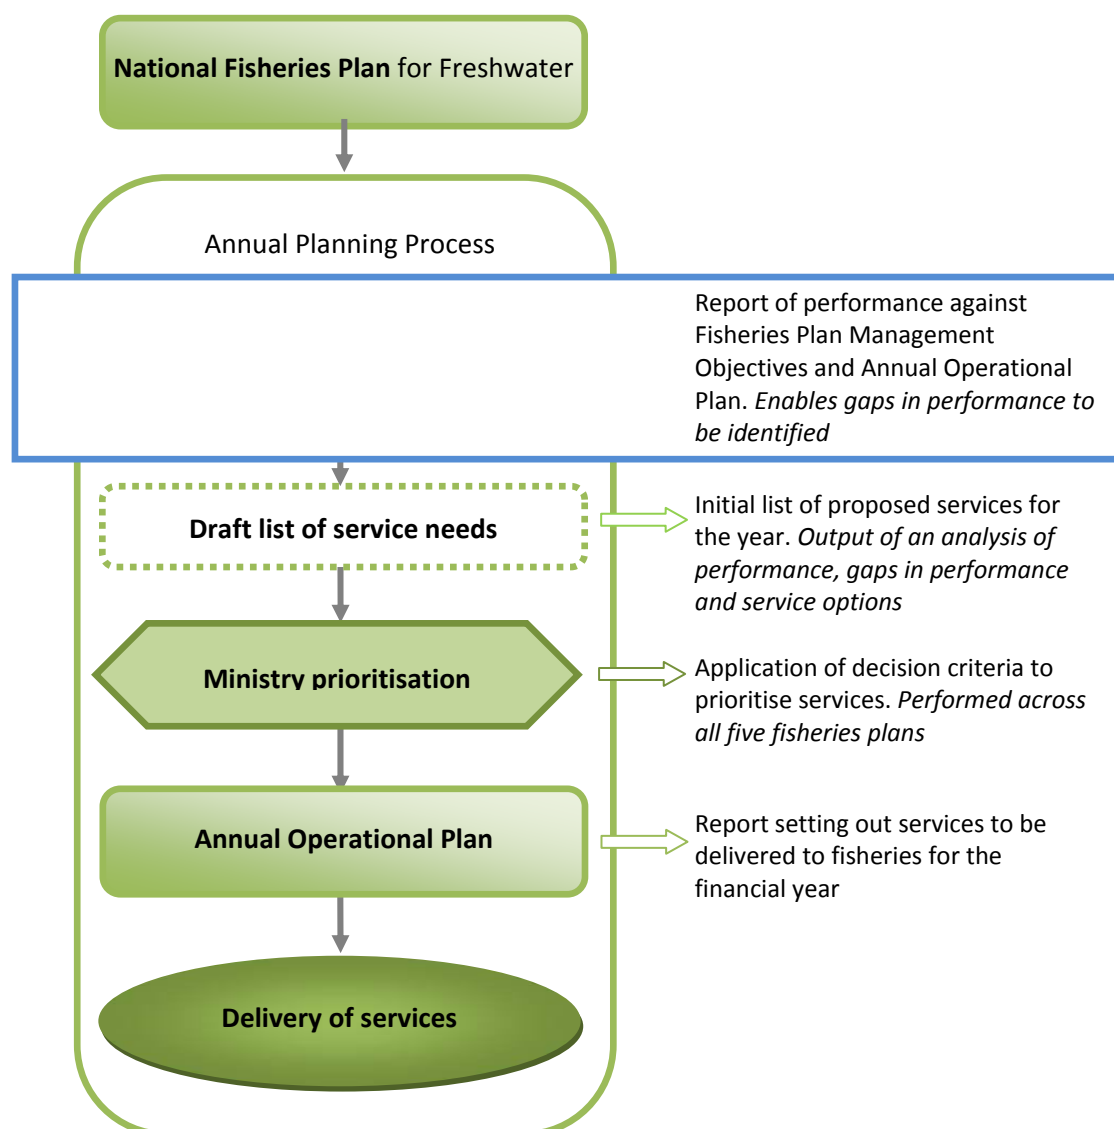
**National Fisheries Plan** for Freshwater

Annual Planning Process

Report of performance against Fisheries Plan Management Objectives and Annual Operational Plan. *Enables gaps in performance to be identified*

**Draft list of service needs**

Initial list of proposed services for the year. *Output of an analysis of performance, gaps in performance and service options*

**Ministry prioritisation**

Application of decision criteria to prioritise services. *Performed across all five fisheries plans*

**Annual Operational Plan**

Report setting out services to be delivered to fisheries for the financial year

**Delivery of services**